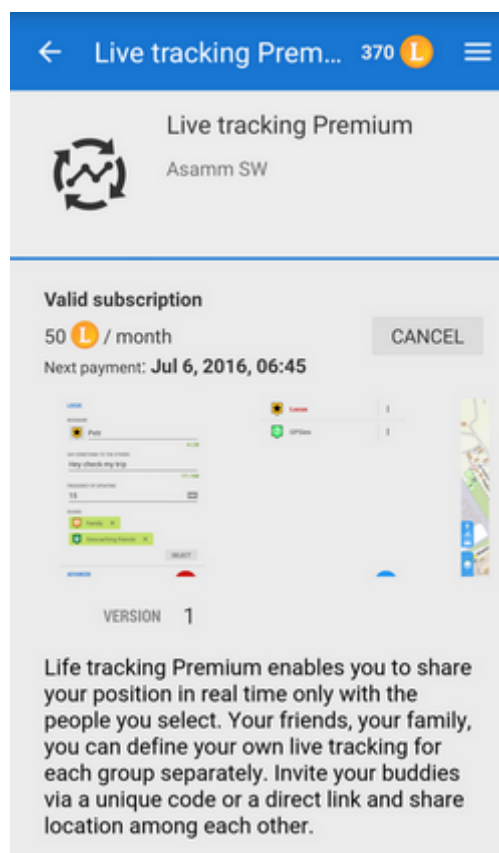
Live tracking Prem... 370 L

Live tracking Premium

Asamm SW

Valid subscription

50 L / month

CANCEL

Next payment: Jul 6, 2016, 06:45

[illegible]

Pete

Hey check my trip

15

Family

Geocaching friends

SELECT

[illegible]

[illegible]

GPSies

VERSION 1

Life tracking Premium enables you to share your position in real time only with the people you select. Your friends, your family, you can define your own live tracking for each group separately. Invite your buddies via a unique code or a direct link and share location among each other.